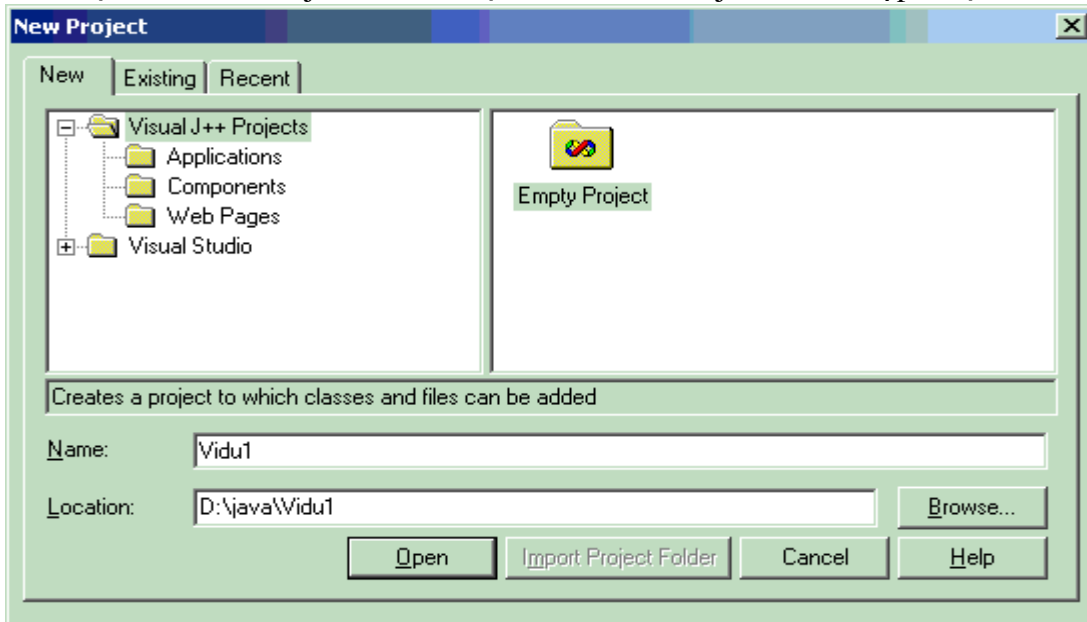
New Project

New | Existing | Recent

Visual J++ Projects
Applications
Components
Web Pages
Visual Studio

Empty Project

Creates a project to which classes and files can be added

Name: Vidu1

Location: D:\java\Vidu1

Browse...

Open

Import Project Folder

Cancel

Help